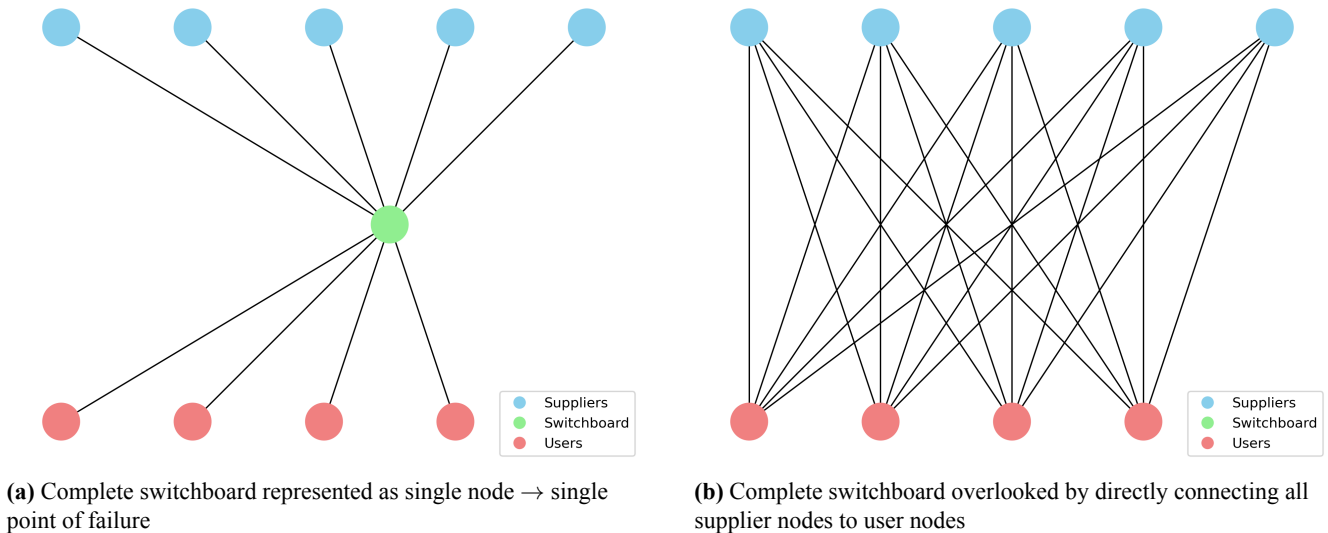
Suppliers
Switchboard
Users

(a) Complete switchboard represented as single node $\rightarrow$ single point of failure

Suppliers
Switchboard
Users

(b) Complete switchboard overlooked by directly connecting all supplier nodes to user nodes